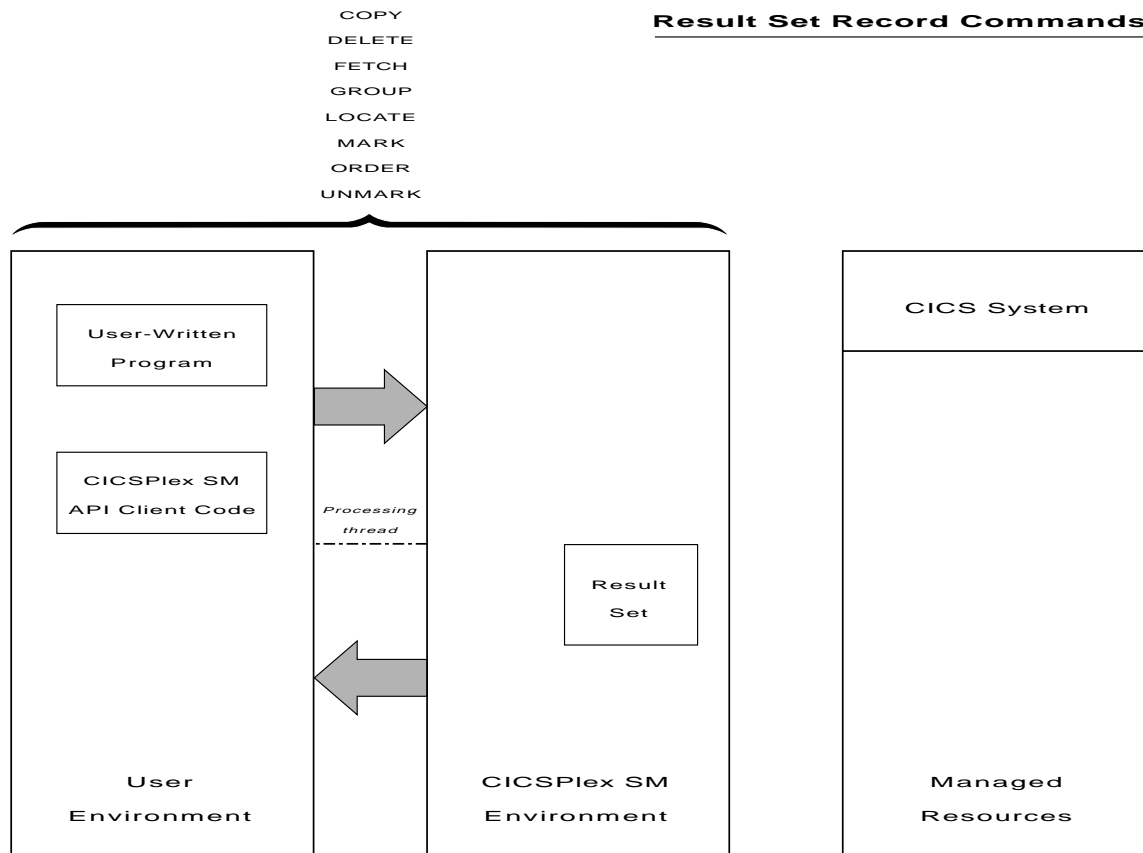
COPY
DELETE
FETCH
GROUP
LOCATE
MARK
ORDER
UNMARK

Result Set Record Commands

User-Written Program

CICSPlex SM API Client Code

Processing thread

Result Set

CICS System

User Environment

CICSPlex SM Environment

Managed Resources